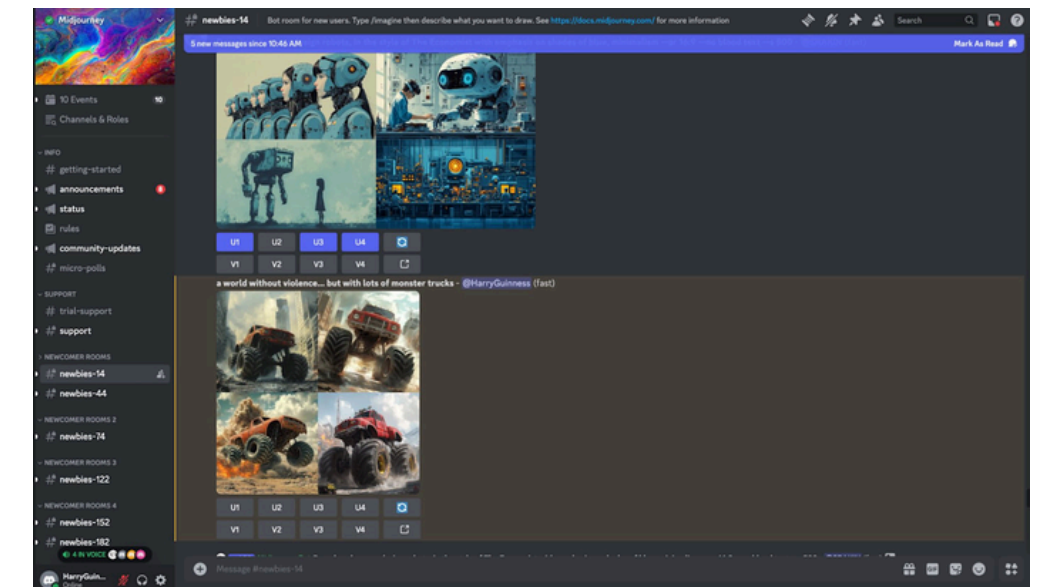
Midjourney

10 Events 10
Channels & Roles

INFO
# getting-started
announcements
status
rules
community-updates
# micro-polls

SUPPORT
# trial-support
# support

NEWCOMER ROOMS
# newbies-14
# newbies-44

NEWCOMER ROOMS 2
# newbies-74

NEWCOMER ROOMS 3
# newbies-122

NEWCOMER ROOMS 4
# newbies-152
# newbies-182

4 IN VOICE

HarryGuin...
Online

# newbies-14 Bot room for new users. Type /imagine then describe what you want to draw. See https://docs.midjourney.com/ for more information

Search

5 new messages since 10:46 AM
Mark As Read

U1 U2 U3 U4
V1 V2 V3 V4

a world without violence... but with lots of monster trucks - @HarryGuinness (fast)

U1 U2 U3 U4
V1 V2 V3 V4

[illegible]

Message #newbies-14